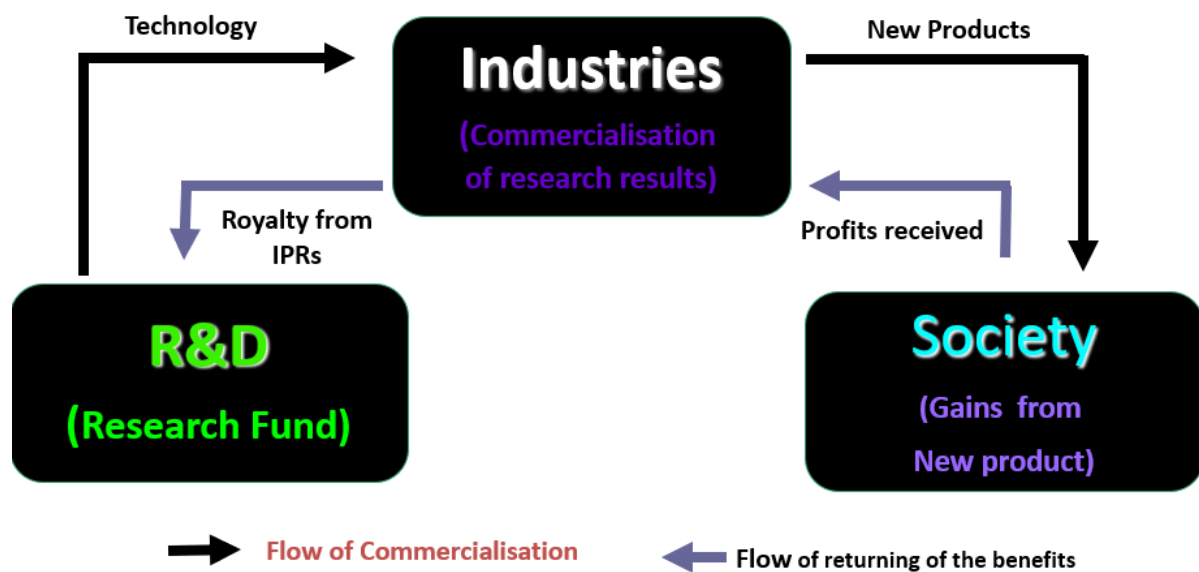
Technology

Industries

(Commercialisation of research results)

New Products

Royalty from IPRs

Profits received

R&D

(Research Fund)

Society

(Gains from New product)

Flow of Commercialisation

Flow of returning of the benefits